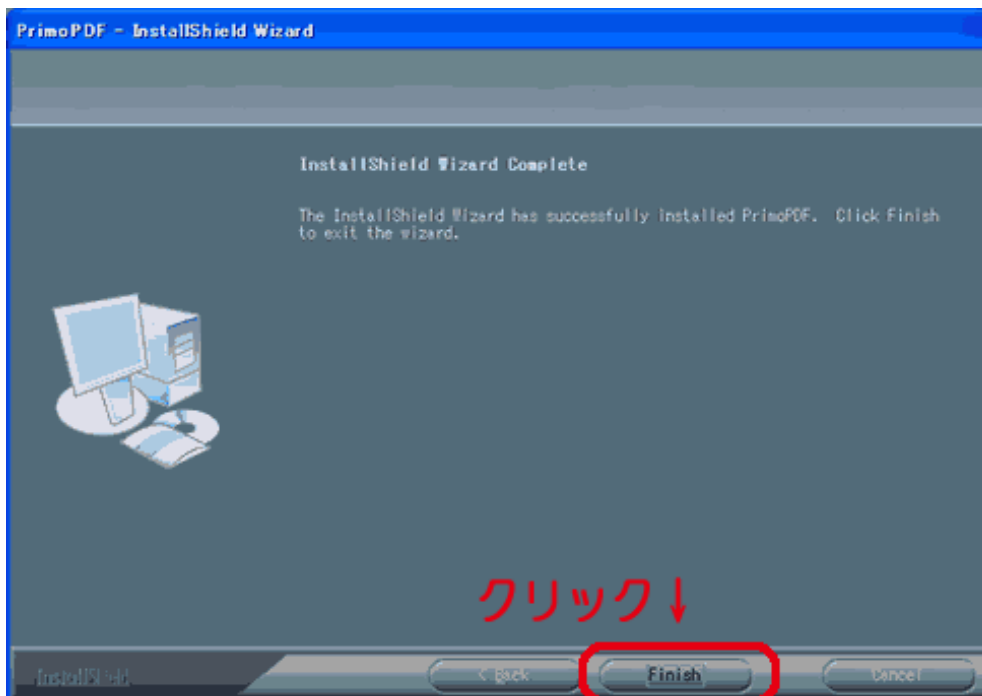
PrimoPDF - InstallShield Wizard

InstallShield Wizard Complete

The InstallShield Wizard has successfully installed PrimoPDF. Click Finish to exit the wizard.

クリック↓

InstallShield

< Back

Finish

Cancel